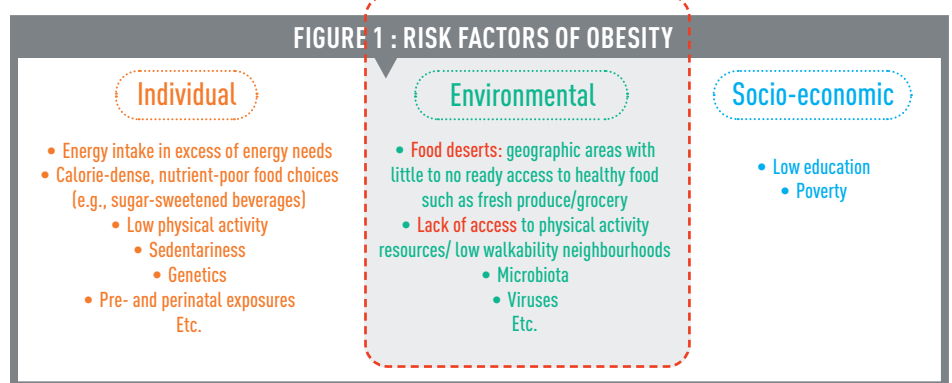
FIGURE 1 : RISK FACTORS OF OBESITY

Individual

• Energy intake in excess of energy needs
• Calorie-dense, nutrient-poor food choices (e.g., sugar-sweetened beverages)
• Low physical activity
• Sedentariness
• Genetics
• Pre- and perinatal exposures
Etc.

Environmental

• Food deserts: geographic areas with little to no ready access to healthy food such as fresh produce/grocery
• Lack of access to physical activity resources/ low walkability neighbourhoods
• Microbiota
• Viruses
Etc.

Socio-economic

• Low education
• Poverty